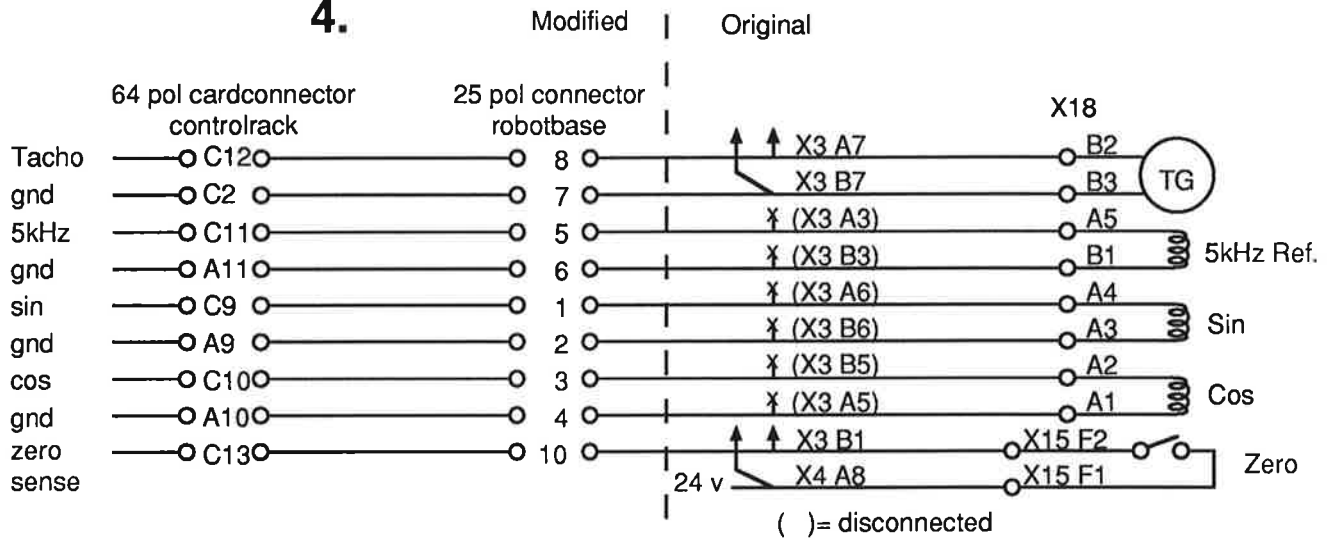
4.

Modified | Original

64 pol cardconnector controlrack

25 pol connector robotbase

X18

Tacho C12 8 X3 A7 B2 TG
gnd C2 7 X3 B7 B3
5kHz C11 5 (X3 A3) A5
gnd A11 6 (X3 B3) B1 5kHz Ref.
sin C9 1 (X3 A6) A4
gnd A9 2 (X3 B6) A3 Sin
cos C10 3 (X3 B5) A2
gnd A10 4 (X3 A5) A1 Cos
zero sense C13 10 X3 B1 X15 F2
24 v X4 A8 X15 F1 Zero

( )= disconnected